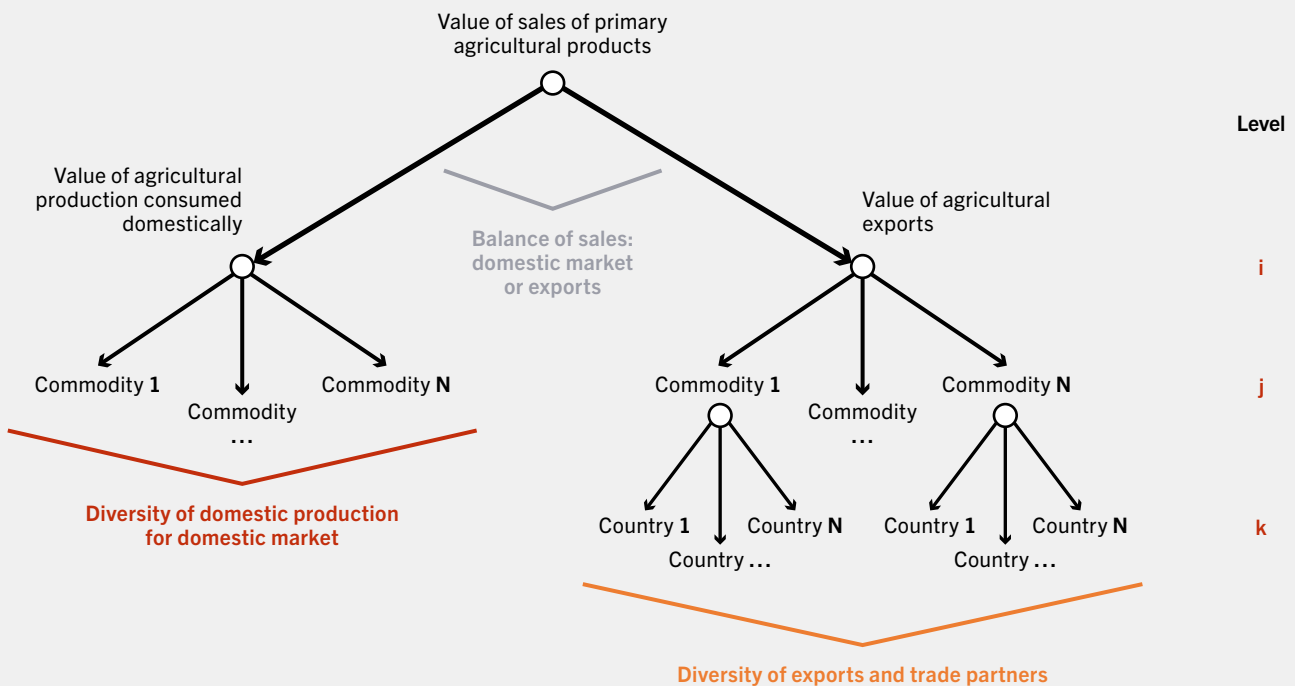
Value of sales of primary agricultural products

Level

Value of agricultural production consumed domestically

Balance of sales: domestic market or exports

Value of agricultural exports

i

Commodity 1
Commodity ...
Commodity N

Commodity 1
Commodity ...
Commodity N

j

Diversity of domestic production for domestic market

Country 1
Country ...
Country N
Country 1
Country ...
Country N

k

Diversity of exports and trade partners